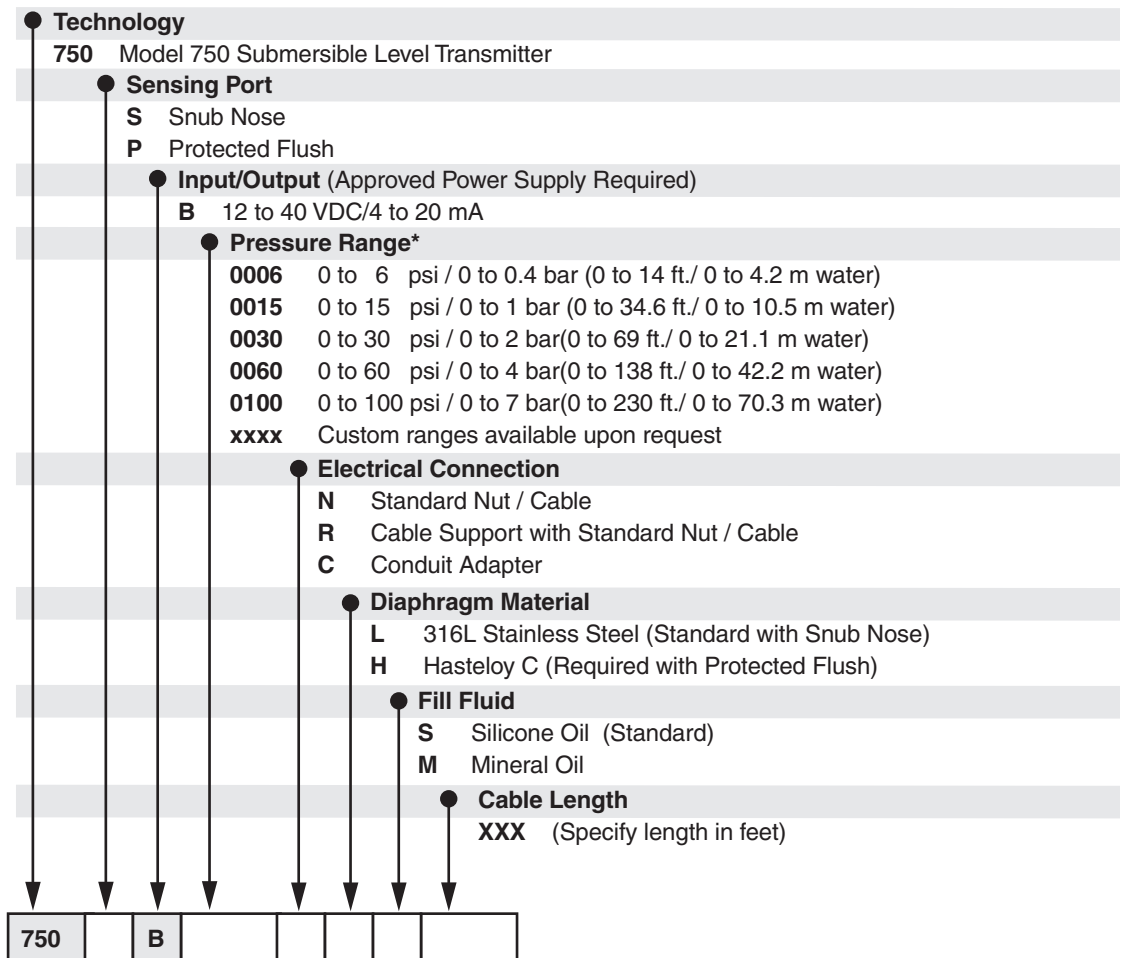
**Technology**

**750** Model 750 Submersible Level Transmitter

**Sensing Port**

**S** Snub Nose

**P** Protected Flush

**Input/Output** (Approved Power Supply Required)

**B** 12 to 40 VDC/4 to 20 mA

**Pressure Range***

**0006** 0 to 6 psi / 0 to 0.4 bar (0 to 14 ft./ 0 to 4.2 m water)

**0015** 0 to 15 psi / 0 to 1 bar (0 to 34.6 ft./ 0 to 10.5 m water)

**0030** 0 to 30 psi / 0 to 2 bar(0 to 69 ft./ 0 to 21.1 m water)

**0060** 0 to 60 psi / 0 to 4 bar(0 to 138 ft./ 0 to 42.2 m water)

**0100** 0 to 100 psi / 0 to 7 bar(0 to 230 ft./ 0 to 70.3 m water)

**xxxx** Custom ranges available upon request

**Electrical Connection**

**N** Standard Nut / Cable

**R** Cable Support with Standard Nut / Cable

**C** Conduit Adapter

**Diaphragm Material**

**L** 316L Stainless Steel (Standard with Snub Nose)

**H** Hasteloy C (Required with Protected Flush)

**Fill Fluid**

**S** Silicone Oil (Standard)

**M** Mineral Oil

**Cable Length**

**XXX** (Specify length in feet)

| 750 | | B | | | | | |
|---|---|---|---|---|---|---|---|